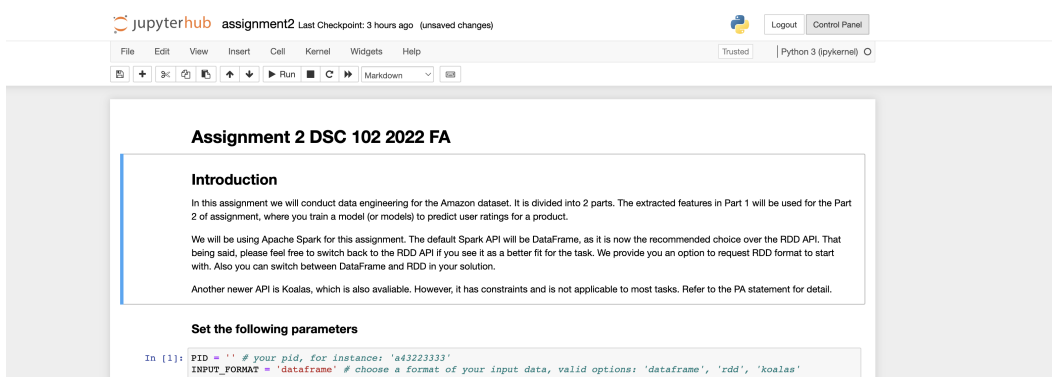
jupyterhub assignment2 Last Checkpoint: 3 hours ago (unsaved changes)

Logout Control Panel

File Edit View Insert Cell Kernel Widgets Help

Trusted Python 3 (ipykernel)

Run Markdown

Assignment 2 DSC 102 2022 FA

Introduction

In this assignment we will conduct data engineering for the Amazon dataset. It is divided into 2 parts. The extracted features in Part 1 will be used for the Part 2 of assignment, where you train a model (or models) to predict user ratings for a product.

We will be using Apache Spark for this assignment. The default Spark API will be DataFrame, as it is now the recommended choice over the RDD API. That being said, please feel free to switch back to the RDD API if you see it as a better fit for the task. We provide you an option to request RDD format to start with. Also you can switch between DataFrame and RDD in your solution.

Another newer API is Koalas, which is also avaliable. However, it has constraints and is not applicable to most tasks. Refer to the PA statement for detail.

Set the following parameters

In [1]: PID = '' # your pid, for instance: 'a43223333'
INPUT_FORMAT = 'dataframe' # choose a format of your input data, valid options: 'dataframe', 'rdd', 'koalas'